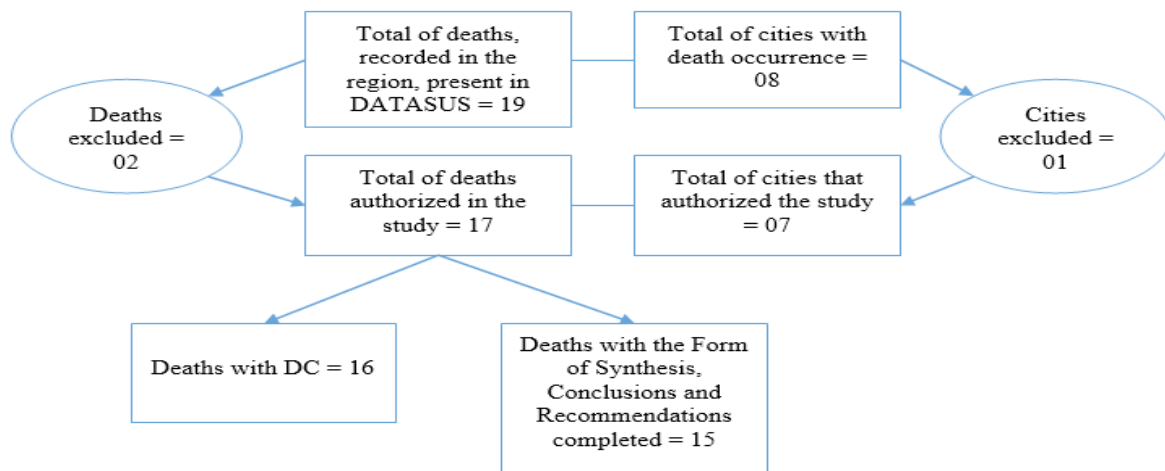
Total of deaths, recorded in the region, present in DATASUS = 19

Total of cities with death occurrence = 08

Deaths excluded = 02

Cities excluded = 01

Total of deaths authorized in the study = 17

Total of cities that authorized the study = 07

Deaths with DC = 16

Deaths with the Form of Synthesis, Conclusions and Recommendations completed = 15